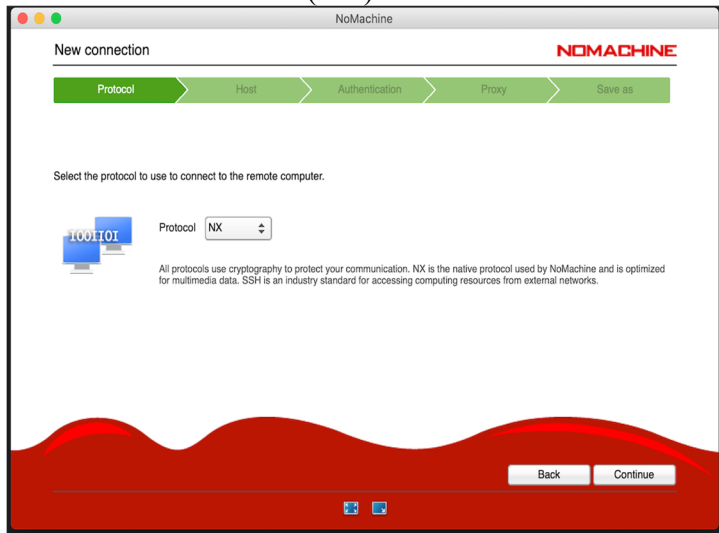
NoMachine

New connection

NOMACHINE

Protocol

Host

Authentication

Proxy

Save as

Select the protocol to use to connect to the remote computer.

IOOIIOI

Protocol NX

All protocols use cryptography to protect your communication. NX is the native protocol used by NoMachine and is optimized for multimedia data. SSH is an industry standard for accessing computing resources from external networks.

Back

Continue